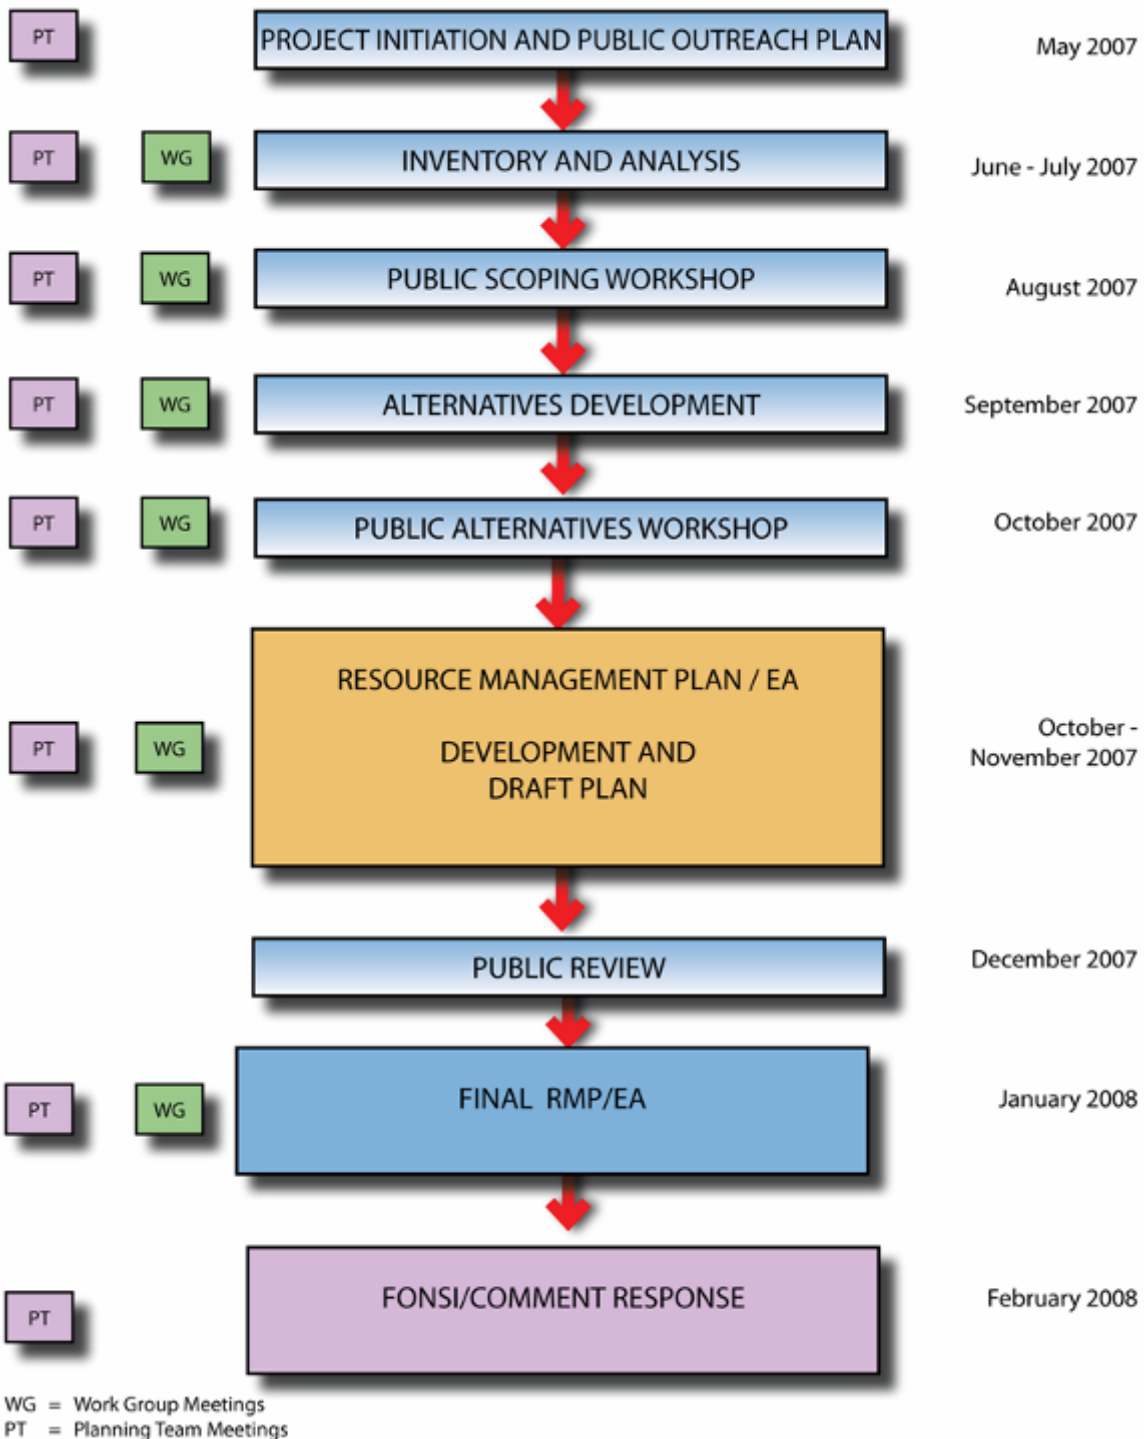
PT PROJECT INITIATION AND PUBLIC OUTREACH PLAN May 2007

PT WG INVENTORY AND ANALYSIS June - July 2007

PT WG PUBLIC SCOPING WORKSHOP August 2007

PT WG ALTERNATIVES DEVELOPMENT September 2007

PT WG PUBLIC ALTERNATIVES WORKSHOP October 2007

PT WG RESOURCE MANAGEMENT PLAN / EA

DEVELOPMENT AND DRAFT PLAN

October - November 2007

PUBLIC REVIEW December 2007

PT WG FINAL RMP/EA January 2008

PT FONSI/COMMENT RESPONSE February 2008

WG = Work Group Meetings
PT = Planning Team Meetings